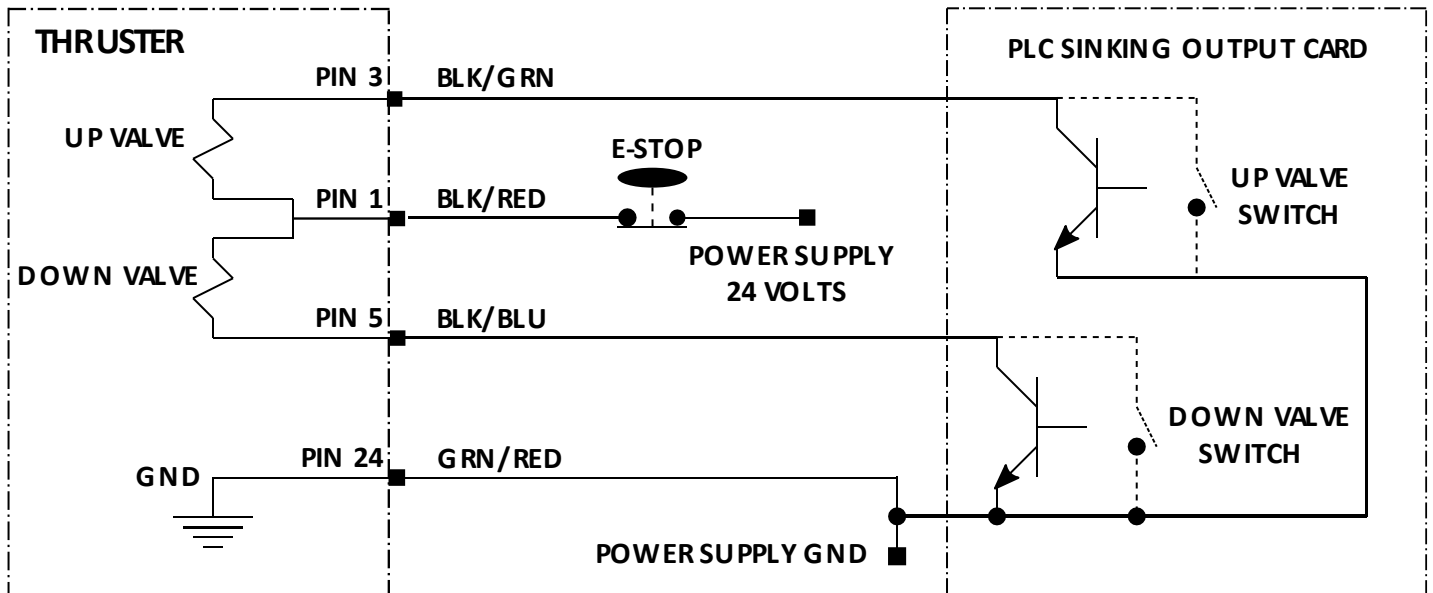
THRUSTER

PLC SINKING OUTPUT CARD

PIN 3

BLK/GRN

UP VALVE

E-STOP

UP VALVE SWITCH

PIN 1

BLK/RED

POWER SUPPLY 24 VOLTS

DOWN VALVE

PIN 5

BLK/BLU

DOWN VALVE SWITCH

GND

PIN 24

GRN/RED

POWER SUPPLY GND